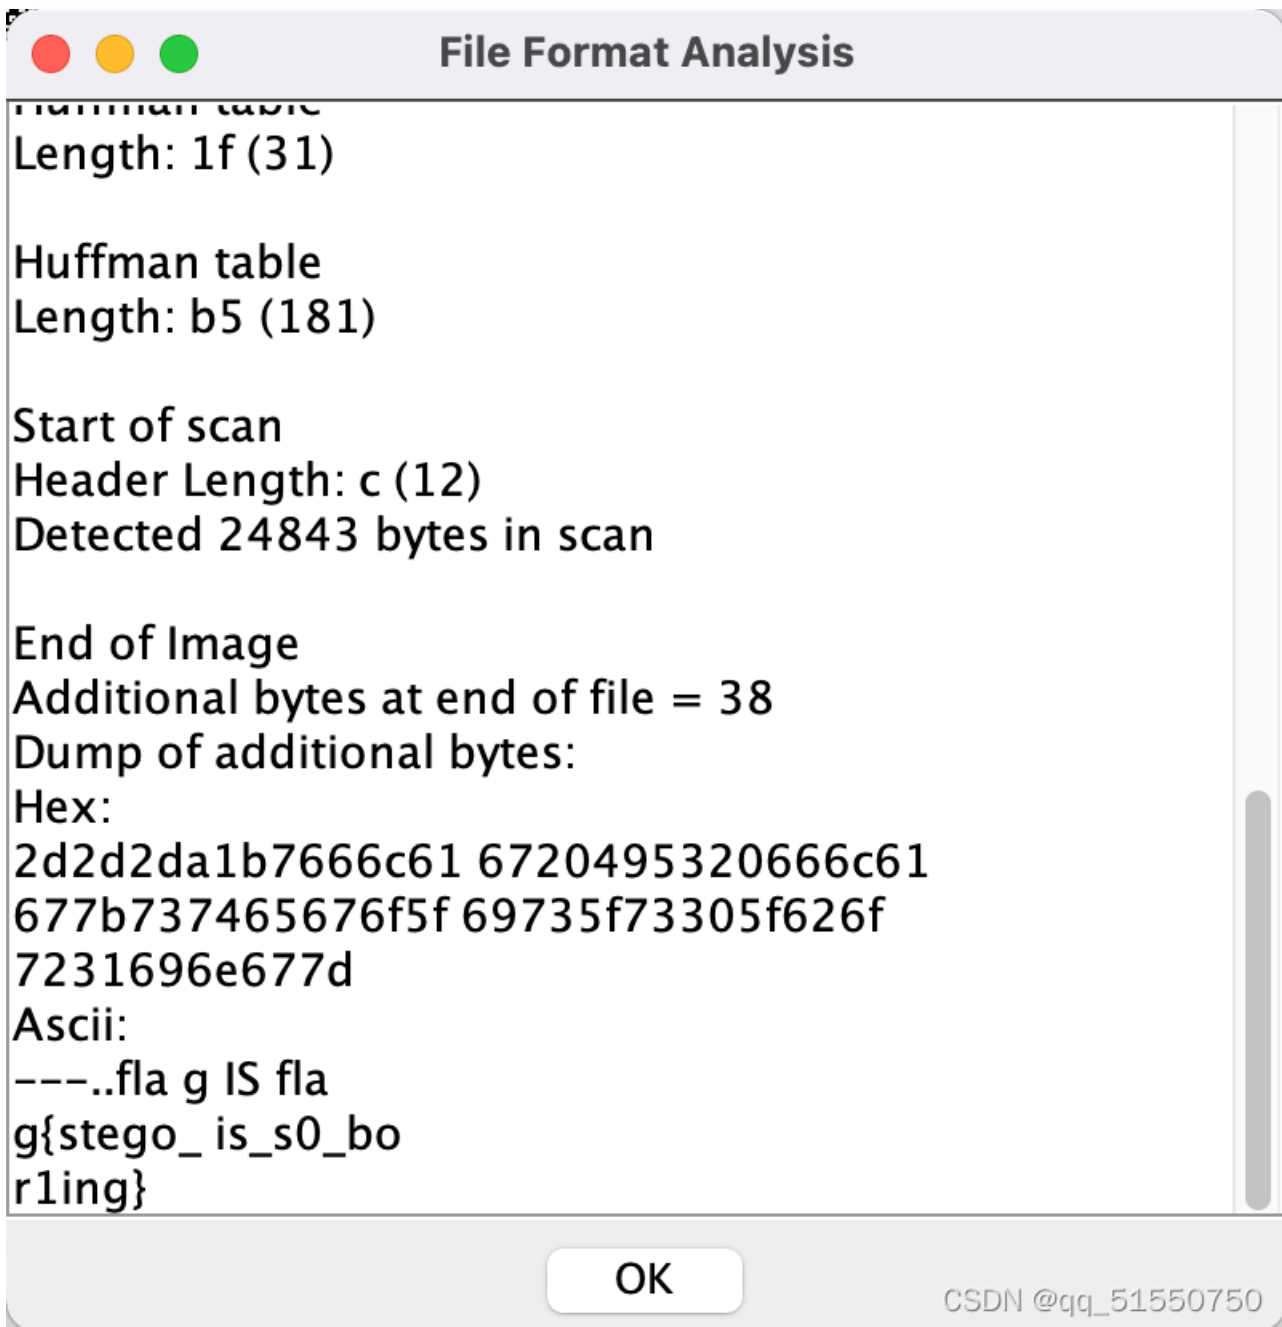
File Format Analysis

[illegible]
Length: 1f (31)

Huffman table
Length: b5 (181)

Start of scan
Header Length: c (12)
Detected 24843 bytes in scan

End of Image
Additional bytes at end of file = 38
Dump of additional bytes:
Hex:
2d2d2da1b7666c61 6720495320666c61
677b737465676f5f 69735f73305f626f
7231696e677d
Ascii:
---..fla g IS fla
g{stego_ is_s0_bo
r1ing}

OK

CSDN @qq_51550750